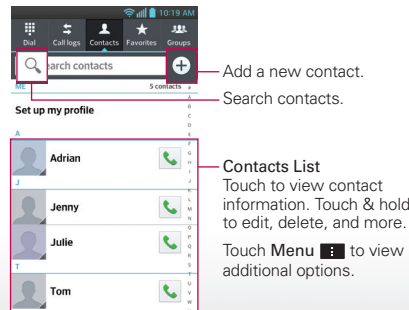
10:19 AM

Dial Call logs Contacts Favorites Groups

earch contacts

ME 5 contacts

Set up my profile

A

Adrian

J

Jenny

Julie

T

Tom

#
A
B
C
D
E
F
G
H
I
J
K
L
M
N
O
P
Q
R
S
T
U
V
W

Add a new contact.

Search contacts.

Contacts List
Touch to view contact information. Touch & hold to edit, delete, and more.

Touch Menu to view additional options.